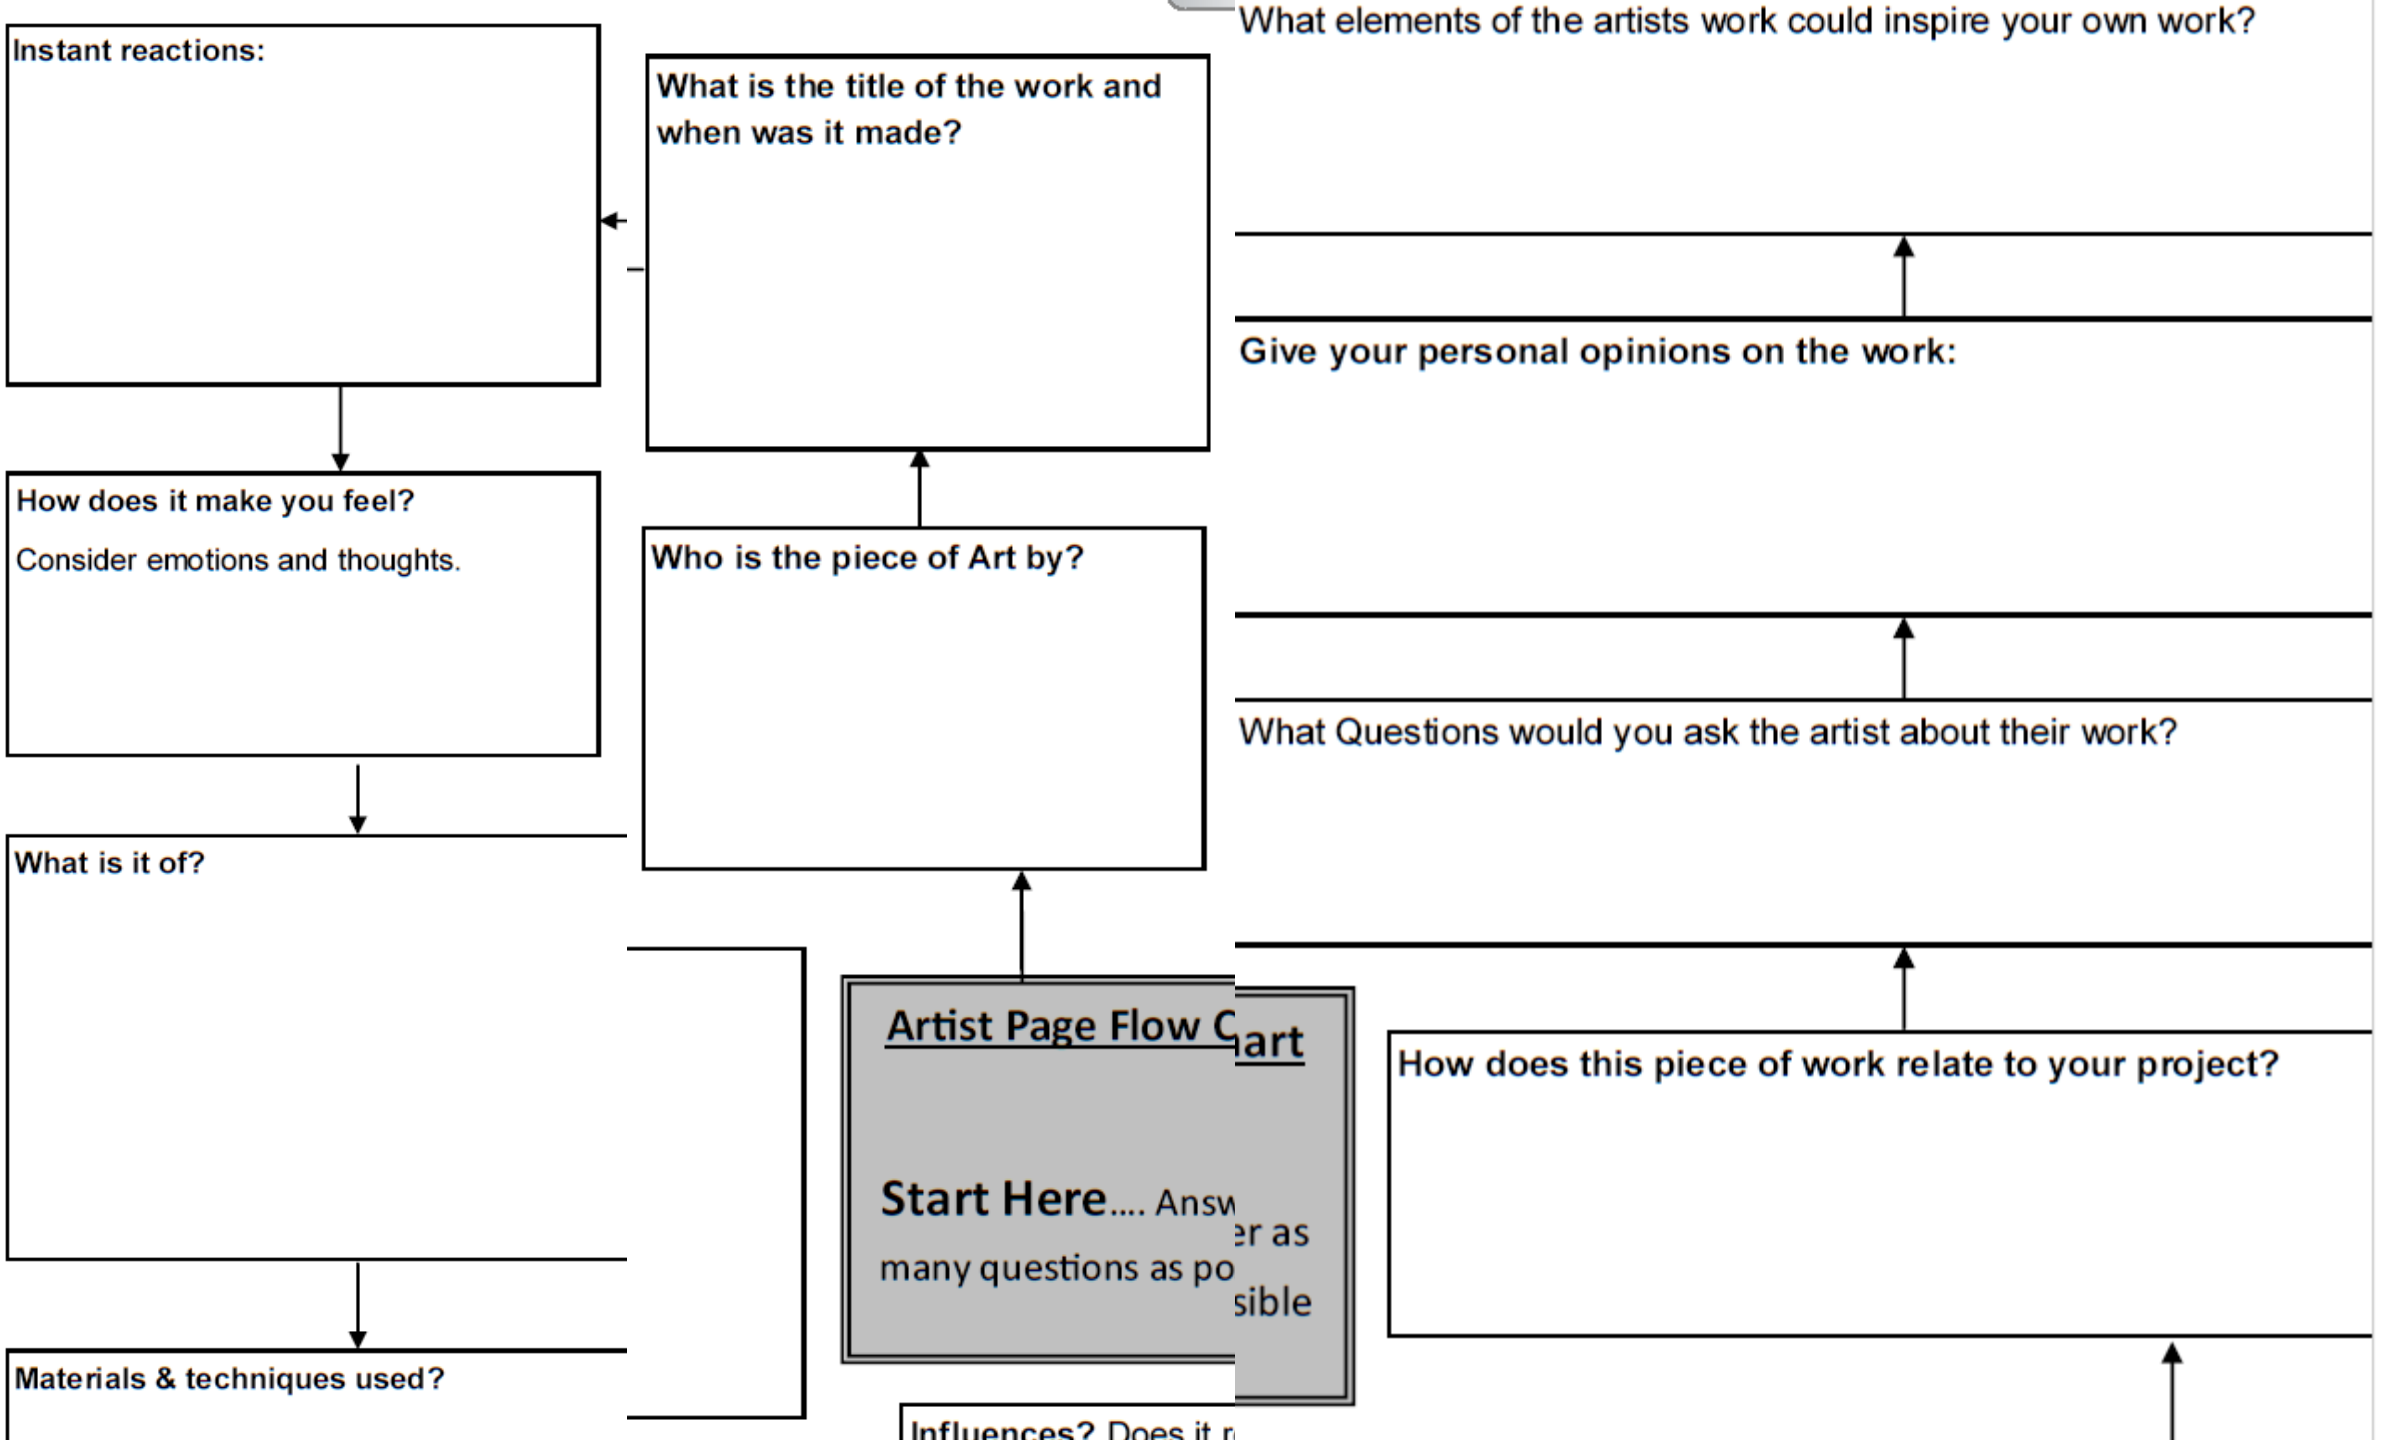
Instant reactions:

What is the title of the work and when was it made?

What elements of the artists work could inspire your own work?

Give your personal opinions on the work:

How does it make you feel?

Consider emotions and thoughts.

Who is the piece of Art by?

What Questions would you ask the artist about their work?

What is it of?

Artist Page Flow C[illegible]art

Start Here.... Answ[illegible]er as many questions as po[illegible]sible

How does this piece of work relate to your project?

Materials & techniques used?

Influences? Does it r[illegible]